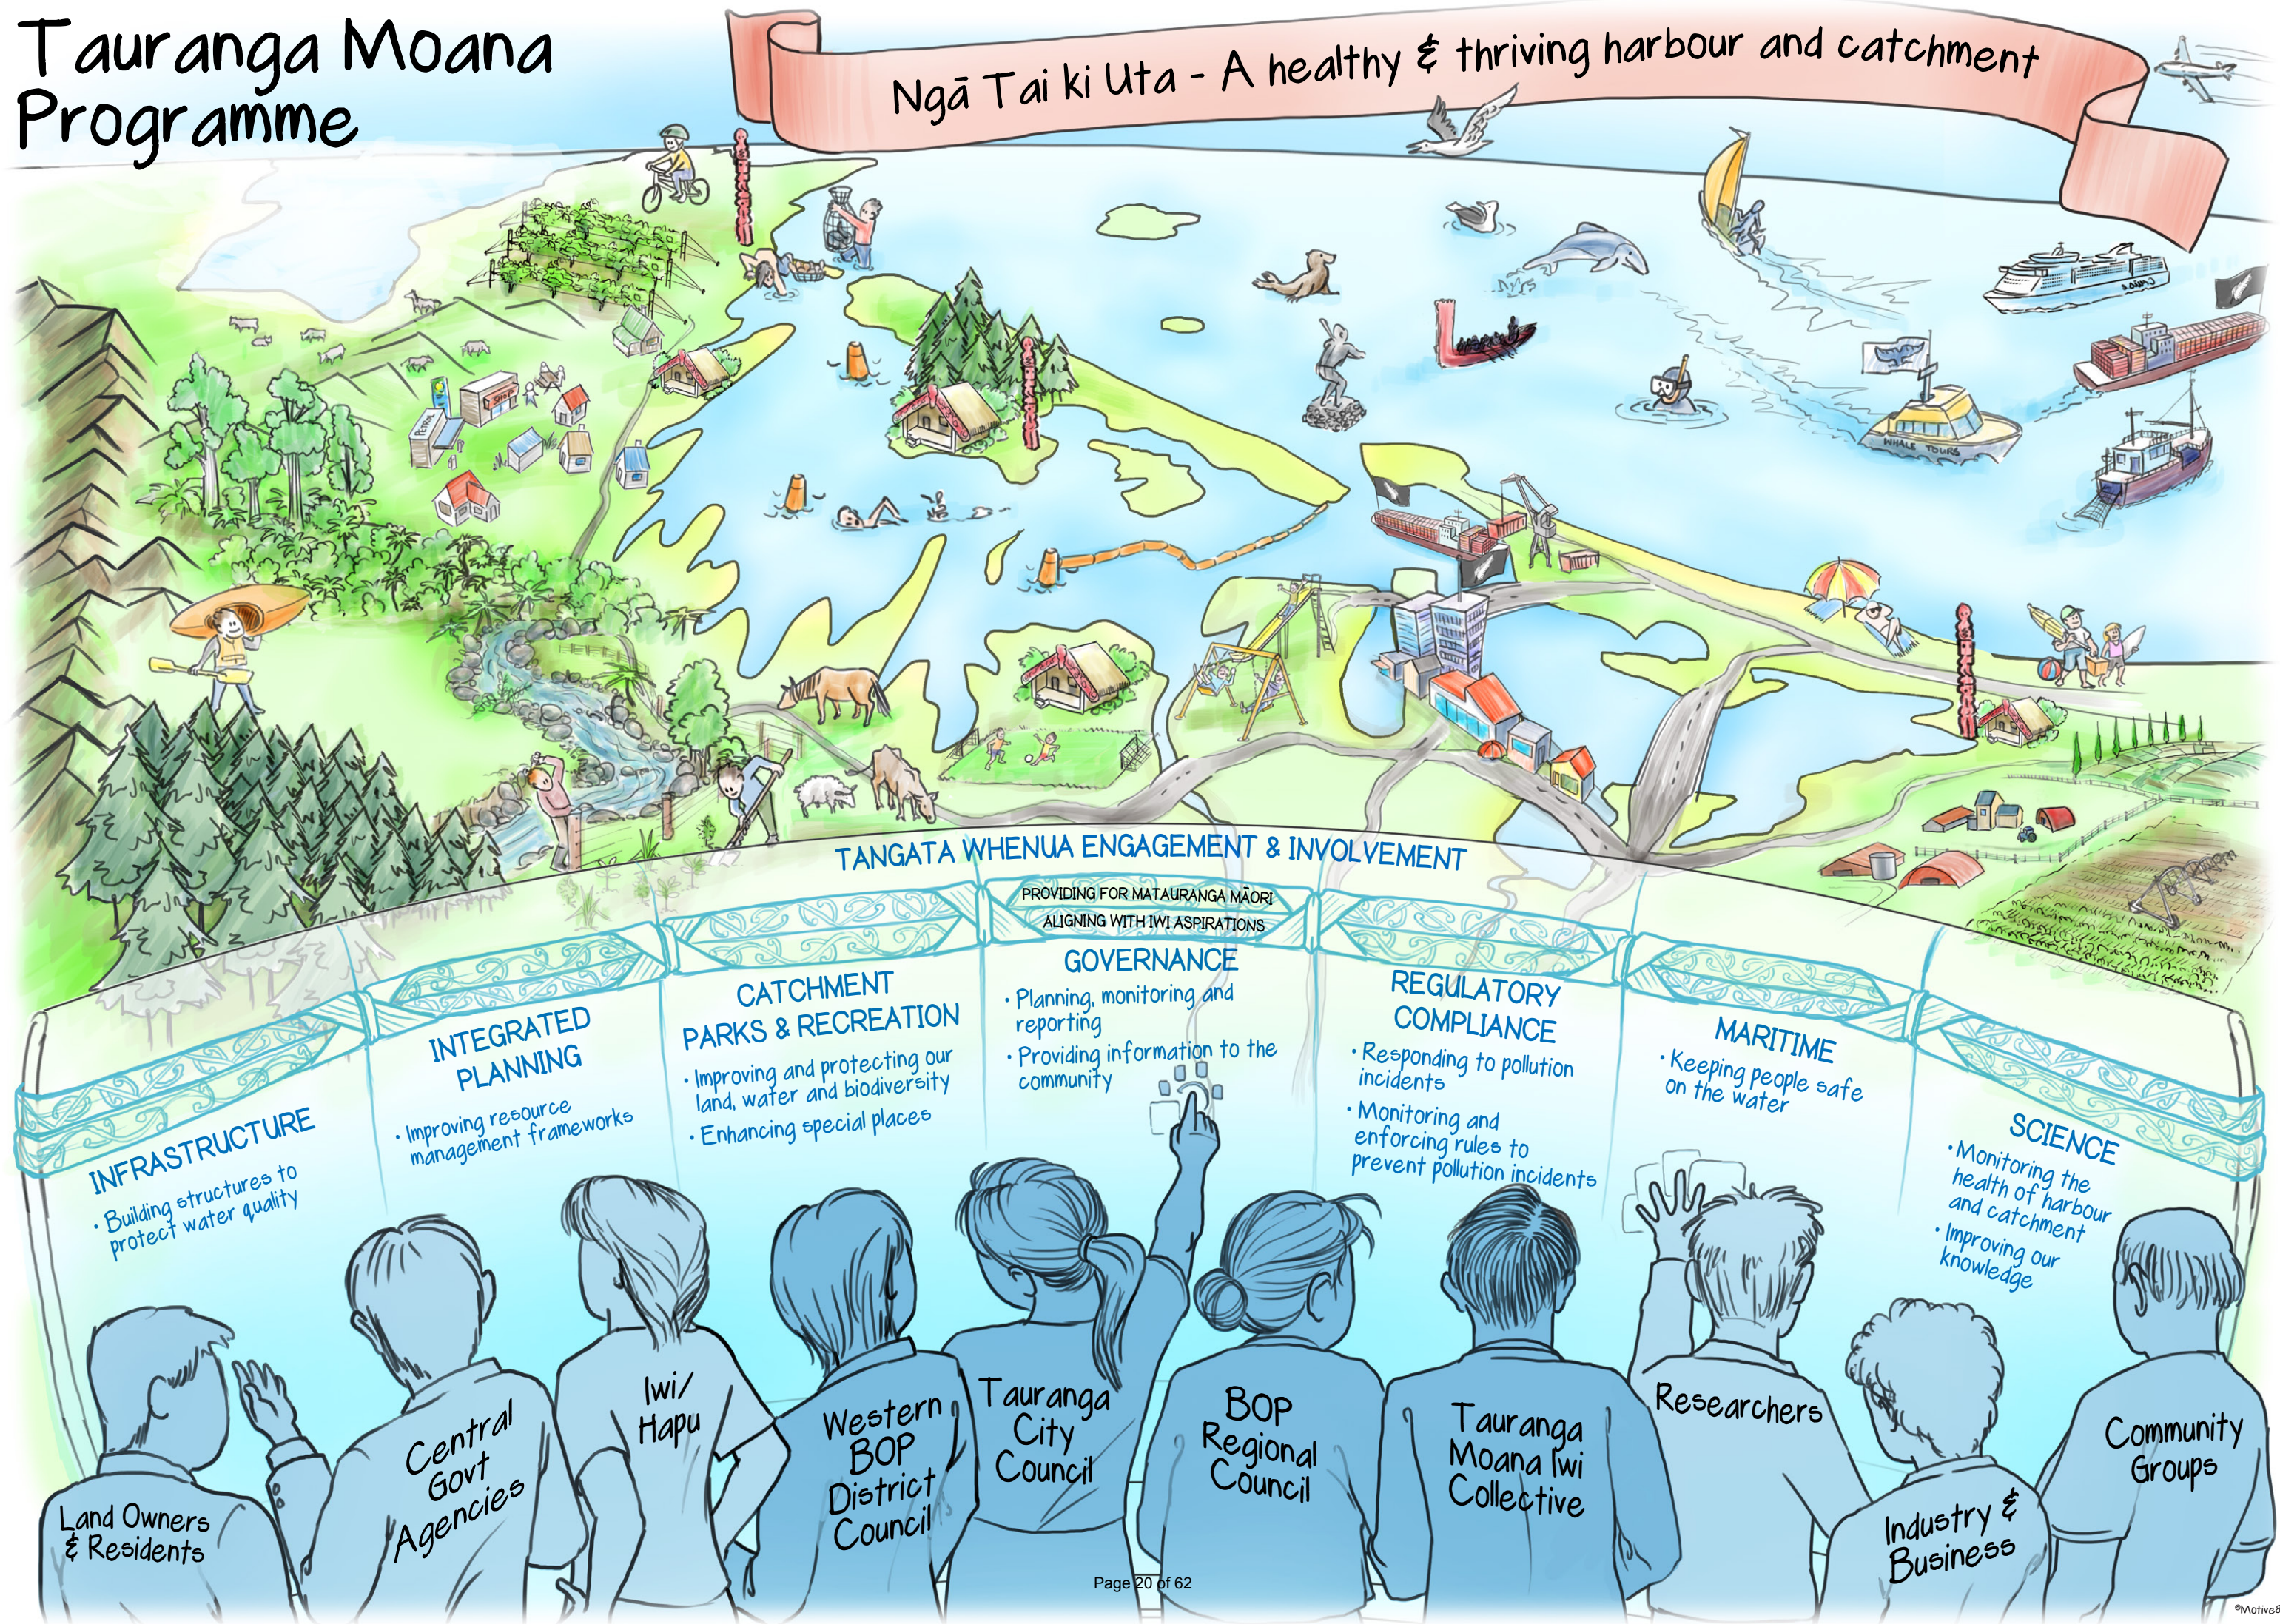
Tauranga Moana Programme

Ngā Tai ki Uta - A healthy & thriving harbour and catchment

WHALE TOURS

TANGATA WHENUA ENGAGEMENT & INVOLVEMENT

PROVIDING FOR MATAURANGA MĀORI
ALIGNING WITH IWI ASPIRATIONS

INFRASTRUCTURE
• Building structures to protect water quality

INTEGRATED PLANNING
• Improving resource management frameworks

CATCHMENT PARKS & RECREATION
• Improving and protecting our land, water and biodiversity
• Enhancing special places

GOVERNANCE
• Planning, monitoring and reporting
• Providing information to the community

REGULATORY COMPLIANCE
• Responding to pollution incidents
• Monitoring and enforcing rules to prevent pollution incidents

MARITIME
• Keeping people safe on the water

SCIENCE
• Monitoring the health of harbour and catchment
• Improving our knowledge

Land Owners & Residents

Central Govt Agencies

Iwi/ Hapu

Western BOP District Council

Tauranga City Council

BOP Regional Council

Tauranga Moana Iwi Collective

Researchers

Industry & Business

Community Groups

Page 20 of 62

©Motive8